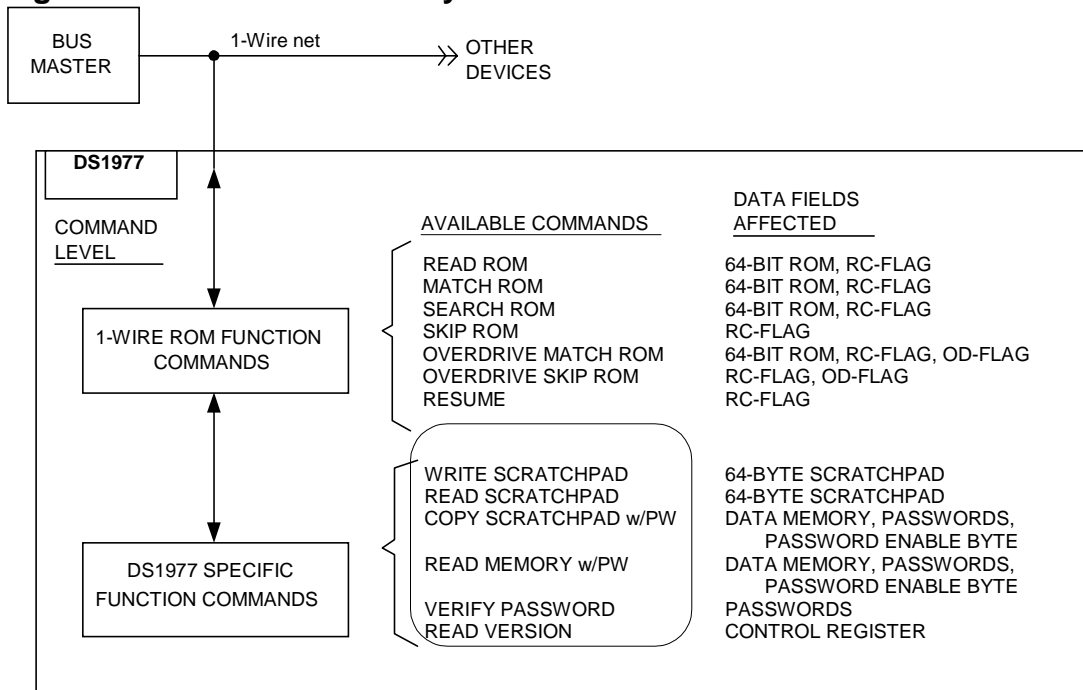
BUS MASTER

1-Wire net

OTHER DEVICES

DS1977

COMMAND LEVEL

1-WIRE ROM FUNCTION COMMANDS

DS1977 SPECIFIC FUNCTION COMMANDS

| AVAILABLE COMMANDS | DATA FIELDS AFFECTED |
|---|---|
| READ ROM | 64-BIT ROM, RC-FLAG |
| MATCH ROM | 64-BIT ROM, RC-FLAG |
| SEARCH ROM | 64-BIT ROM, RC-FLAG |
| SKIP ROM | RC-FLAG |
| OVERDRIVE MATCH ROM | 64-BIT ROM, RC-FLAG, OD-FLAG |
| OVERDRIVE SKIP ROM | RC-FLAG, OD-FLAG |
| RESUME | RC-FLAG |
| WRITE SCRATCHPAD | 64-BYTE SCRATCHPAD |
| READ SCRATCHPAD | 64-BYTE SCRATCHPAD |
| COPY SCRATCHPAD w/PW | DATA MEMORY, PASSWORDS, PASSWORD ENABLE BYTE |
| READ MEMORY w/PW | DATA MEMORY, PASSWORDS, PASSWORD ENABLE BYTE |
| VERIFY PASSWORD | PASSWORDS |
| READ VERSION | CONTROL REGISTER |